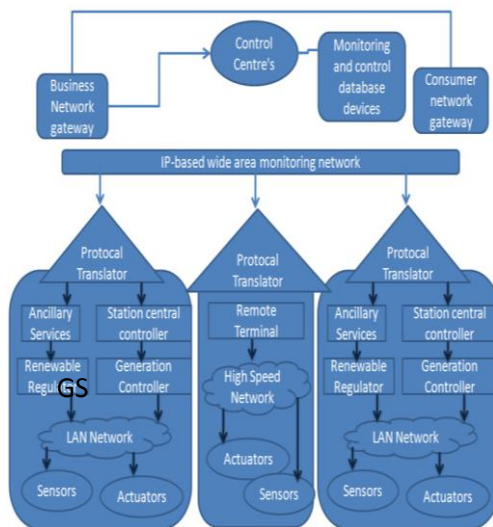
Control Centre's

Monitoring and control database devices

Business Network gateway

Consumer network gateway

IP-based wide area monitoring network

Protocal Translator

Ancillary Services

Station central controller

Renewable Regulator

GS

Generation Controller

LAN Network

Sensors

Actuators

Protocal Translator

Remote Terminal

High Speed Network

Actuators

Sensors

Protocal Translator

Ancillary Services

Station central controller

Renewable Regulator

Generation Controller

LAN Network

Sensors

Actuators